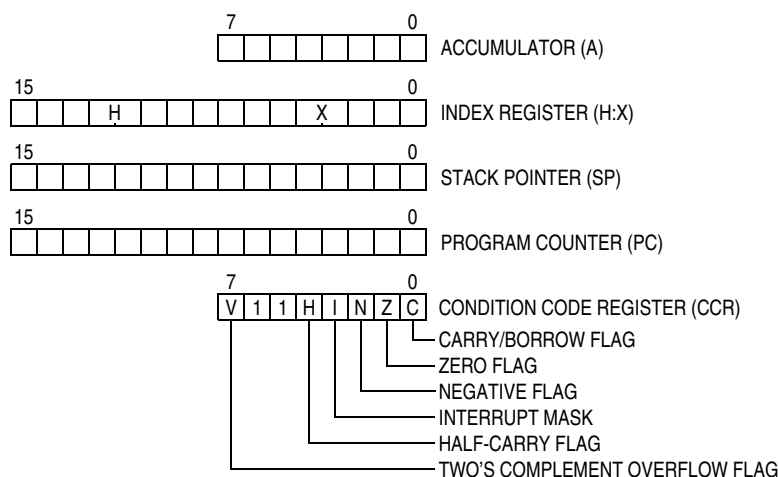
7 0
ACCUMULATOR (A)

15 0
H X
INDEX REGISTER (H:X)

15 0
STACK POINTER (SP)

15 0
PROGRAM COUNTER (PC)

7 0
V 1 1 H I N Z C
CONDITION CODE REGISTER (CCR)

CARRY/BORROW FLAG
ZERO FLAG
NEGATIVE FLAG
INTERRUPT MASK
HALF-CARRY FLAG
TWO'S COMPLEMENT OVERFLOW FLAG